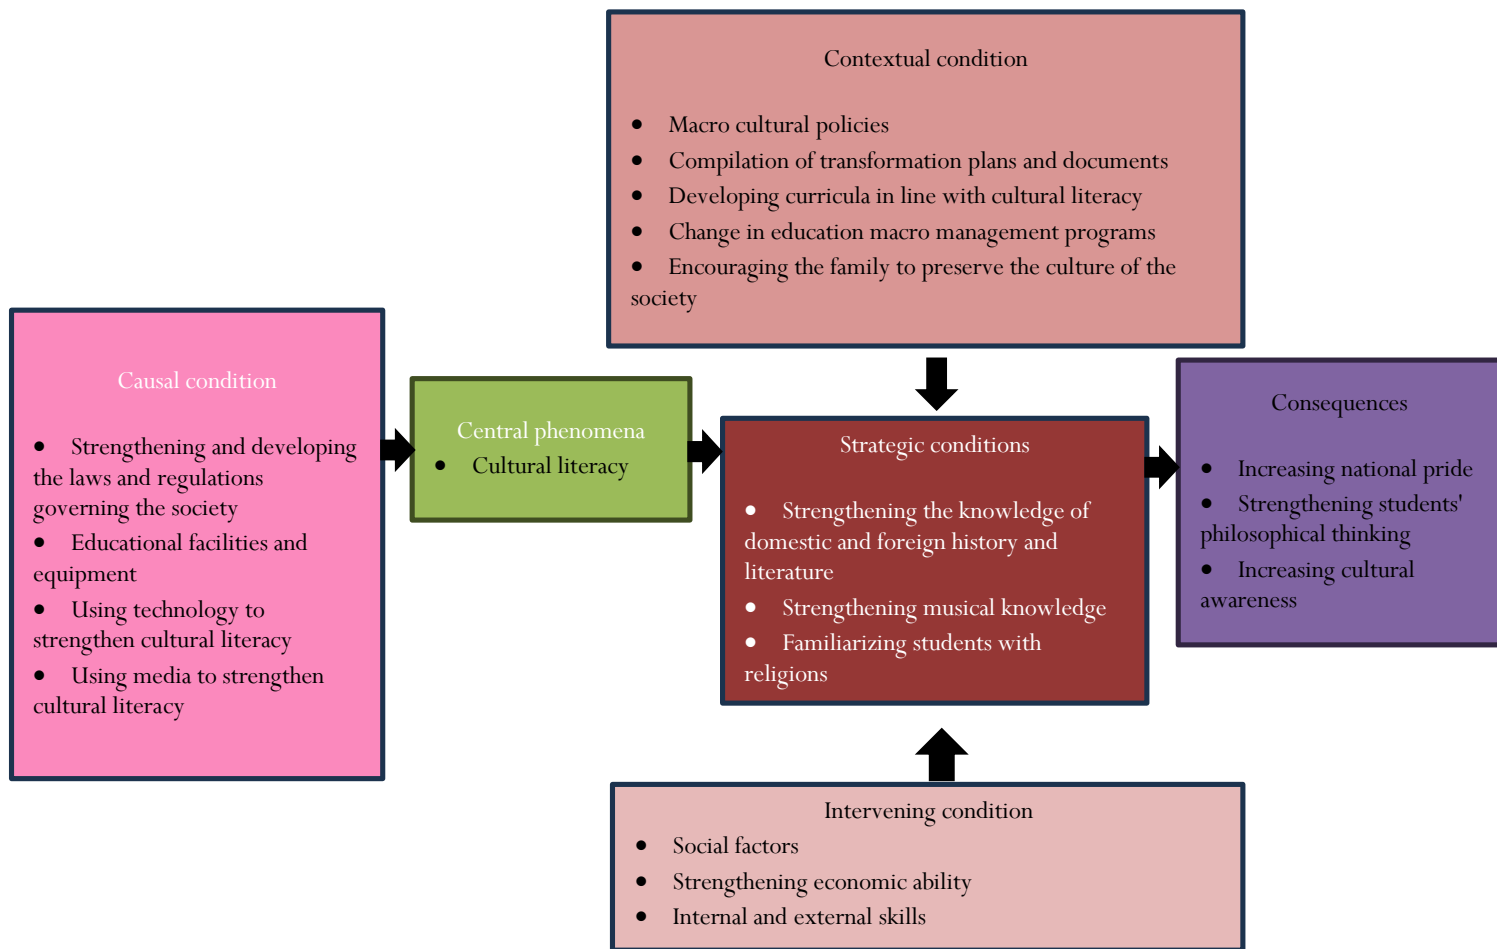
Contextual condition

- Macro cultural policies
- Compilation of transformation plans and documents
- Developing curricula in line with cultural literacy
- Change in education macro management programs
- Encouraging the family to preserve the culture of the society

Causal condition

- Strengthening and developing the laws and regulations governing the society
- Educational facilities and equipment
- Using technology to strengthen cultural literacy
- Using media to strengthen cultural literacy

Central phenomena

- Cultural literacy

Strategic conditions

- Strengthening the knowledge of domestic and foreign history and literature
- Strengthening musical knowledge
- Familiarizing students with religions

Consequences

- Increasing national pride
- Strengthening students' philosophical thinking
- Increasing cultural awareness

Intervening condition

- Social factors
- Strengthening economic ability
- Internal and external skills